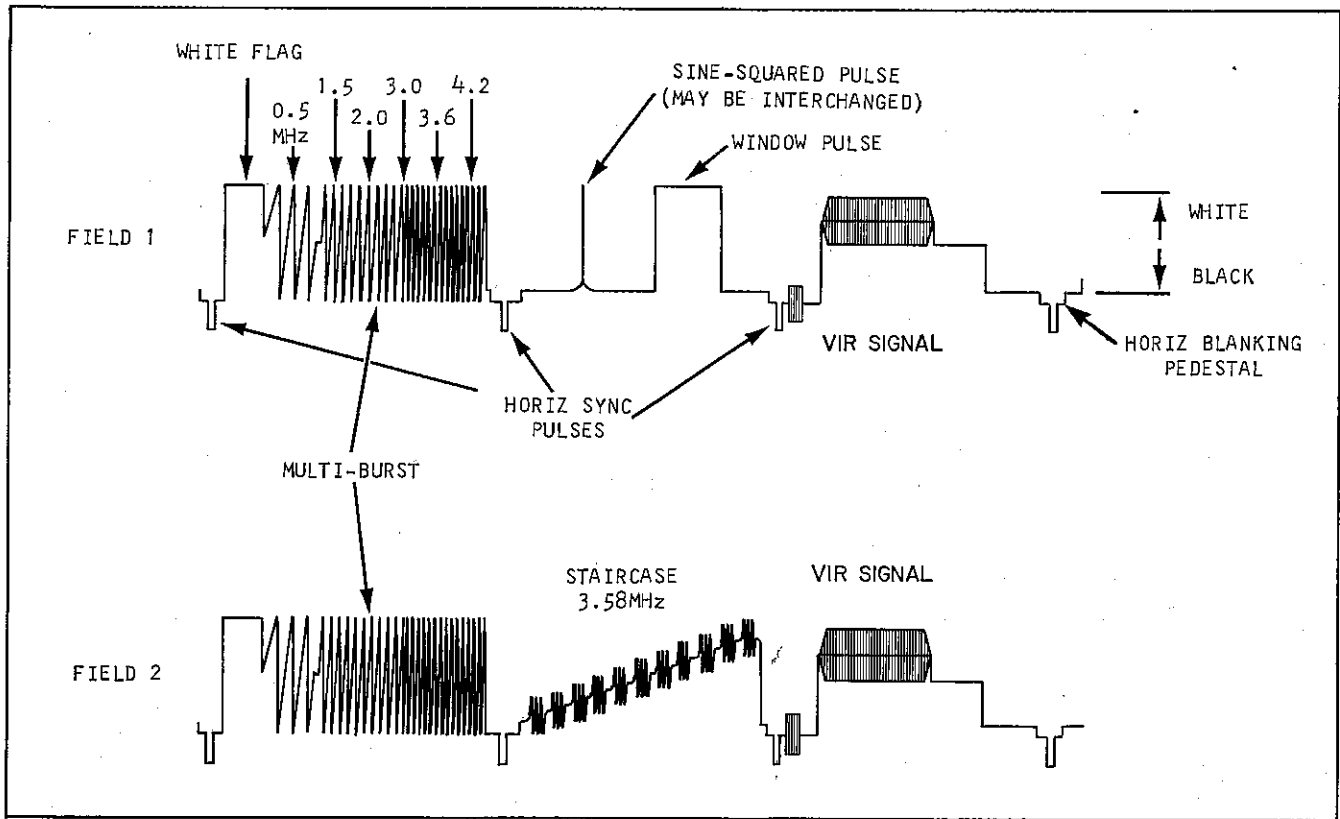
WHITE FLAG

0.5 MHz

1.5

2.0

3.0

3.6

4.2

SINE-SQUARED PULSE (MAY BE INTERCHANGED)

WINDOW PULSE

FIELD 1

WHITE

BLACK

VIR SIGNAL

HORIZ BLANKING PEDESTAL

HORIZ SYNC PULSES

MULTI-BURST

STAIRCASE 3.58MHz

VIR SIGNAL

FIELD 2